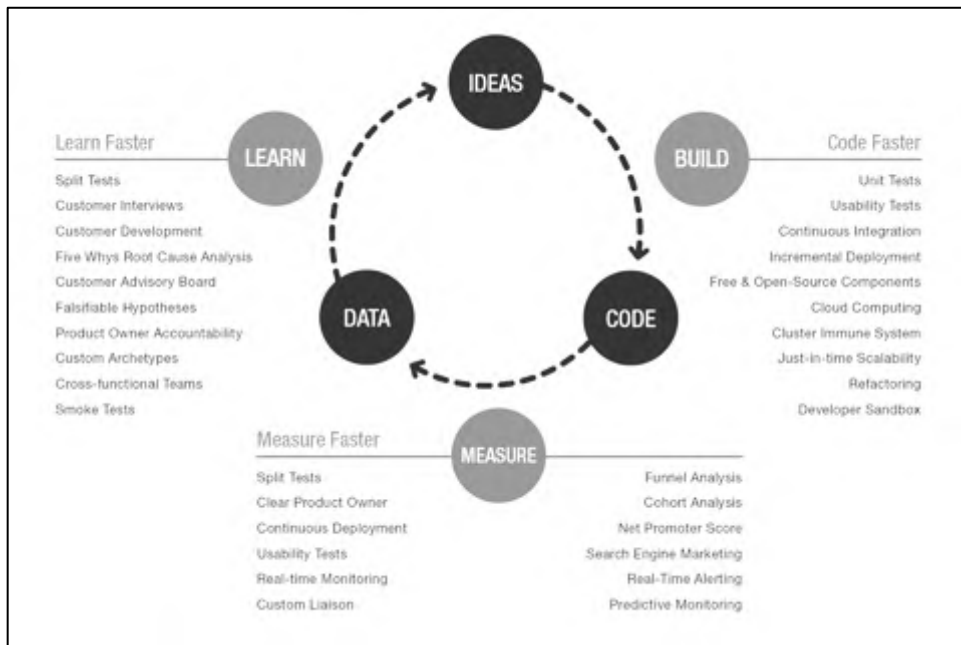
IDEAS

Learn Faster

LEARN

Split Tests
Customer Interviews
Customer Development
Five Whys Root Cause Analysis
Customer Advisory Board
Falsifiable Hypotheses
Product Owner Accountability
Custom Archetypes
Cross-functional Teams
Smoke Tests

BUILD

Code Faster

Unit Tests
Usability Tests
Continuous Integration
Incremental Deployment
Free & Open-Source Components
Cloud Computing
Cluster Immune System
Just-in-time Scalability
Refactoring
Developer Sandbox

DATA

CODE

Measure Faster

MEASURE

Split Tests
Clear Product Owner
Continuous Deployment
Usability Tests
Real-time Monitoring
Custom Liaison

Funnel Analysis
Cohort Analysis
Net Promoter Score
Search Engine Marketing
Real-Time Alerting
Predictive Monitoring